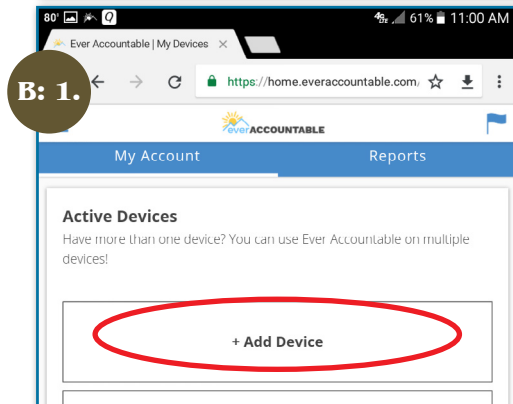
80° 4G 61% 11:00 AM

Ever Accountable | My Devices ×

B: 1.

https://home.everaccountable.com/

ever ACCOUNTABLE

My Account

Reports

Active Devices

Have more than one device? You can use Ever Accountable on multiple devices!

+ Add Device